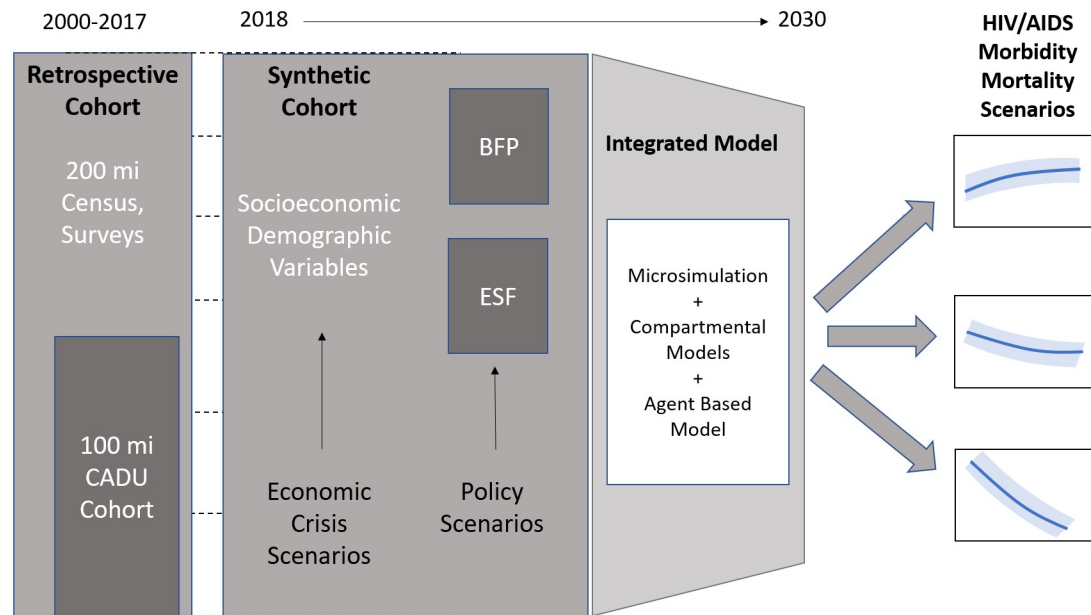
2000-2017

2018 → 2030

HIV/AIDS Morbidity Mortality Scenarios

Retrospective Cohort

200 mi Census, Surveys

100 mi CADU Cohort

Synthetic Cohort

Socioeconomic Demographic Variables

BFP

ESF

Economic Crisis Scenarios

Policy Scenarios

Integrated Model

Microsimulation + Compartmental Models + Agent Based Model